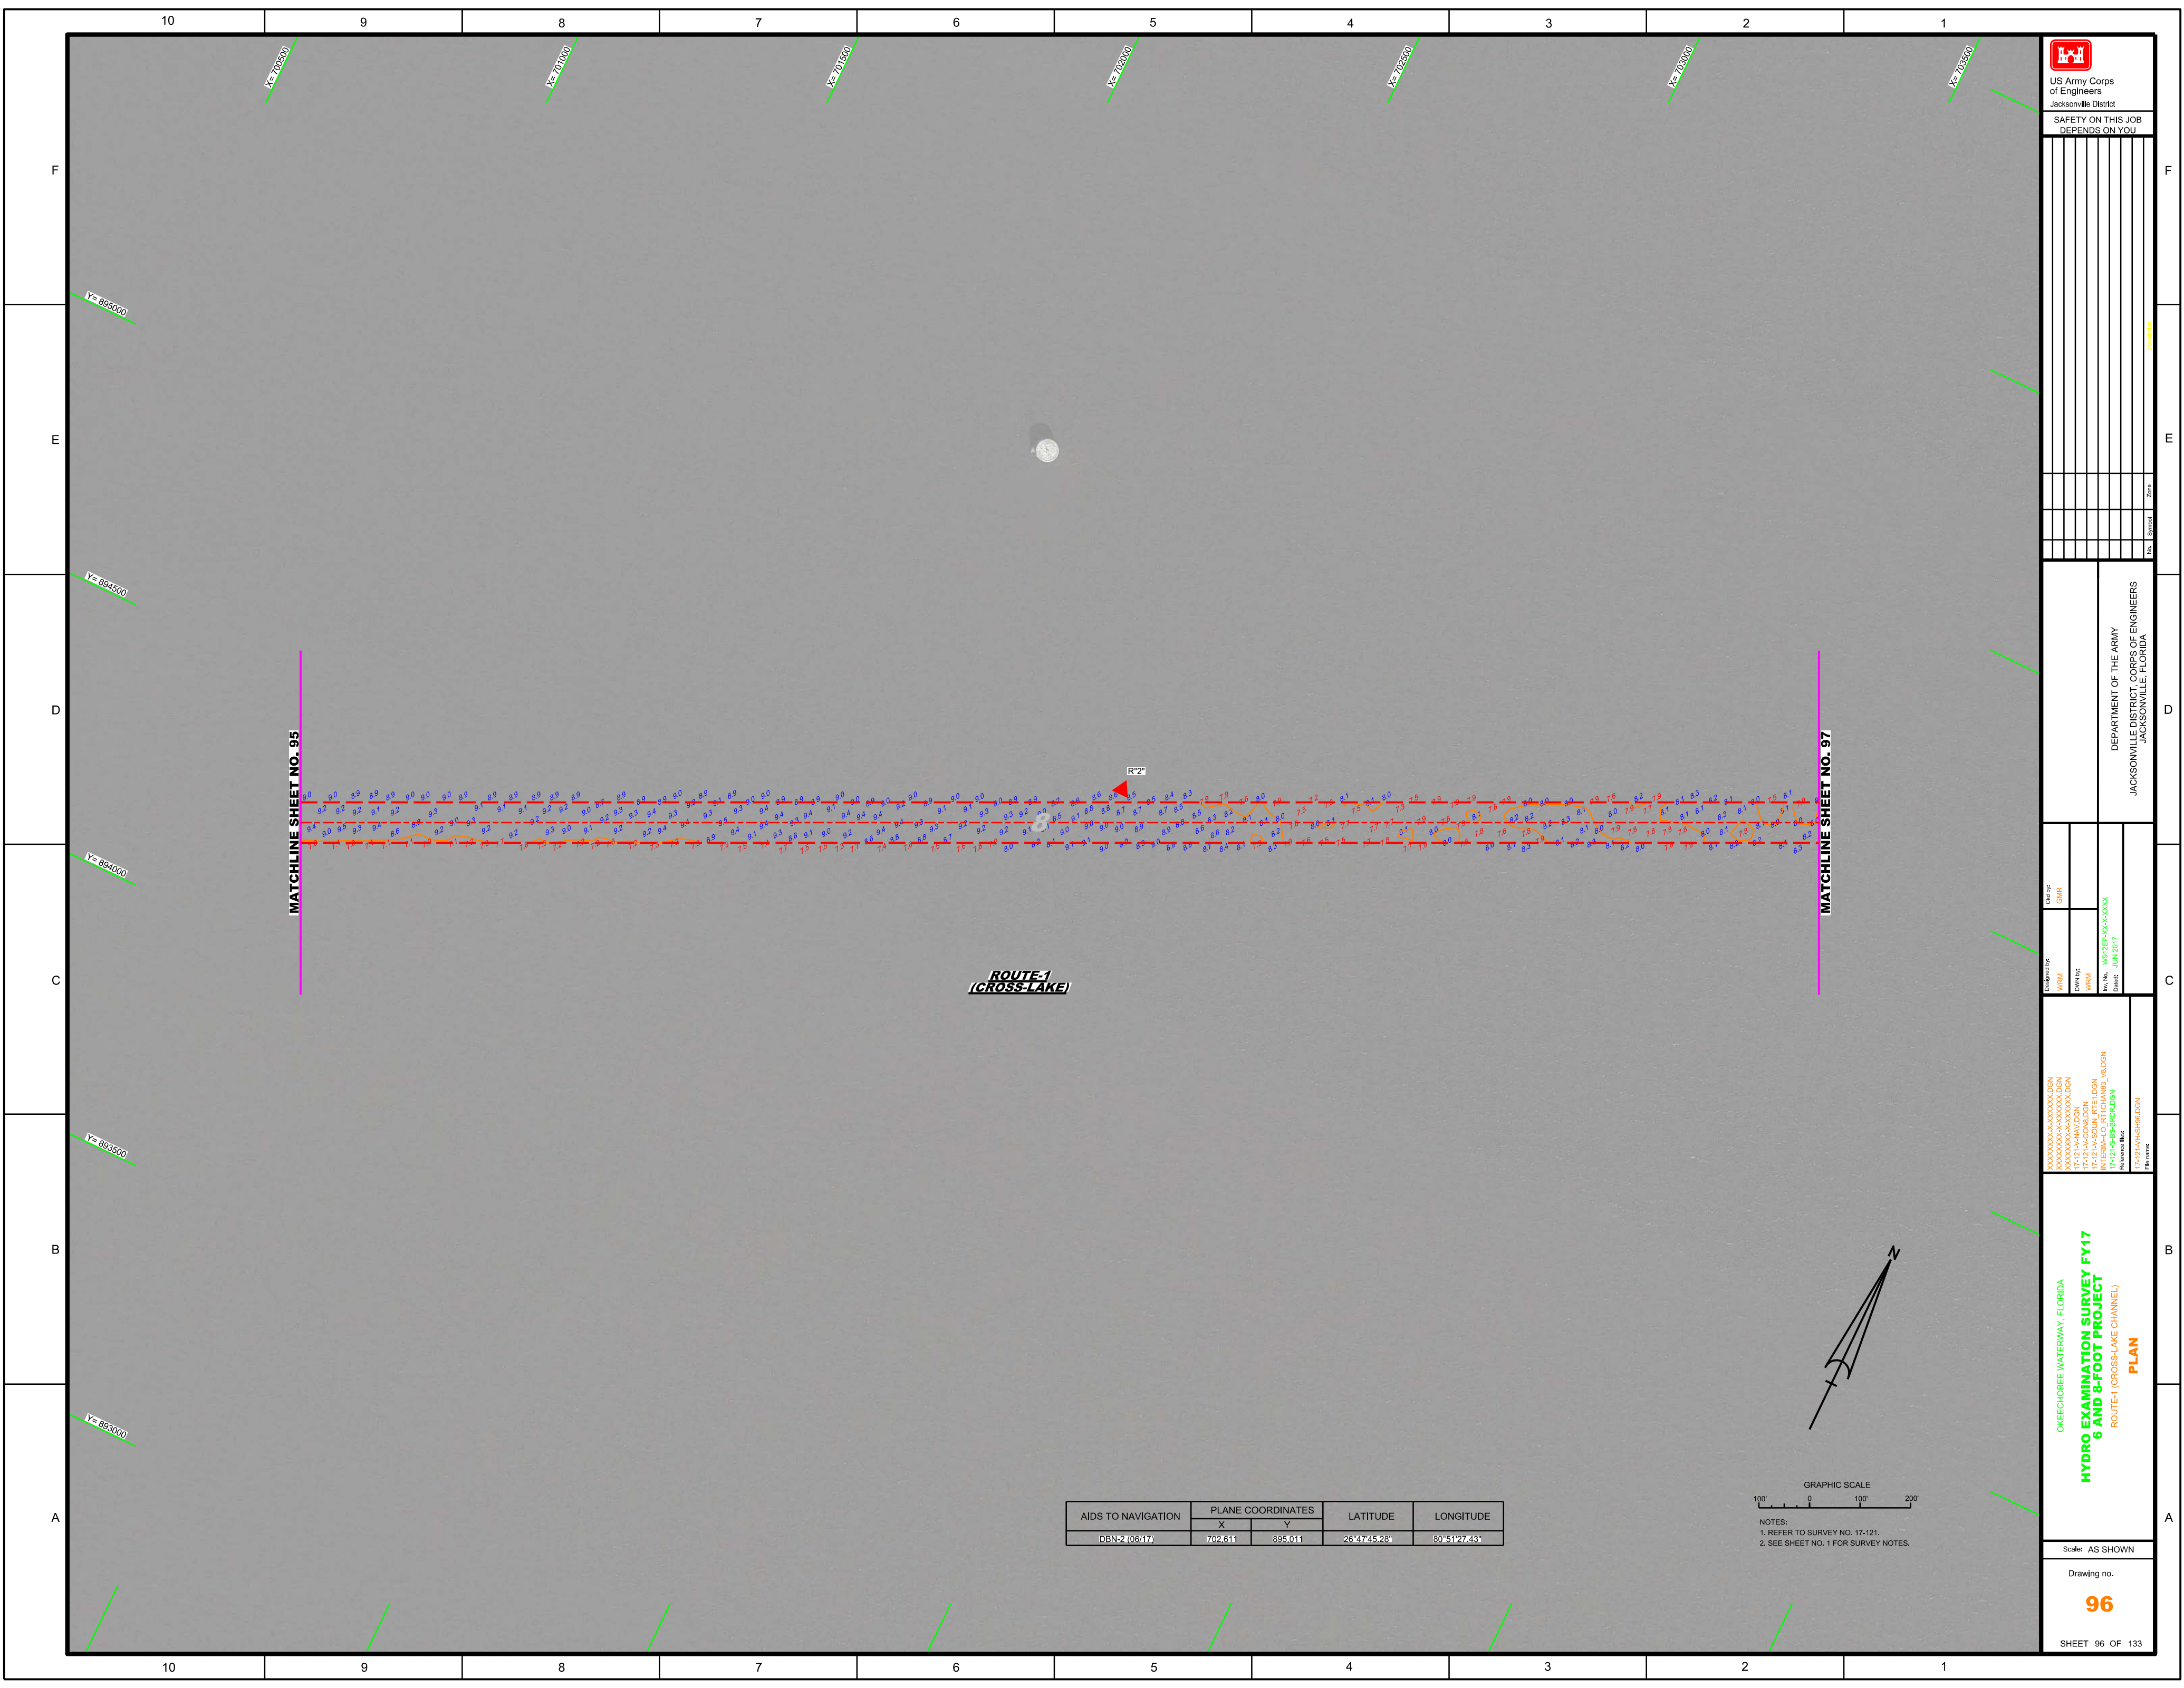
10 9 8 7 6 5 4 3 2 1

F
E
D
C
B
A

X= 700500
X= 701000
X= 701500
X= 702000
X= 702500
X= 703000
X= 703500

Y= 895000
Y= 894500
Y= 894000
Y= 893500
Y= 893000

MATCHLINE SHEET NO. 95
MATCHLINE SHEET NO. 97

R"2"

ROUTE-1
(CROSS-LAKE)

| AIDS TO NAVIGATION | PLANE COORDINATES X | PLANE COORDINATES Y | LATITUDE | LONGITUDE |
|---|---|---|---|---|
| DBN-2 (06/17) | 702,611 | 895,011 | 26°47'45.28" | 80°51'27.43" |

N

GRAPHIC SCALE
100' 0 100' 200'

NOTES:
1. REFER TO SURVEY NO. 17-121.
2. SEE SHEET NO. 1 FOR SURVEY NOTES.

US Army Corps of Engineers
Jacksonville District

SAFETY ON THIS JOB DEPENDS ON YOU

No. Symbol Zone

DEPARTMENT OF THE ARMY
JACKSONVILLE DISTRICT, CORPS OF ENGINEERS
JACKSONVILLE, FLORIDA

Designed by: WRM
DWN by: WRM
Ckd by: GMR
Inv. No. W912EP-XX-X-XXXX
Date: JUN 2017

Reference files
File name:

OKEECHOBEE WATERWAY, FLORIDA
HYDRO EXAMINATION SURVEY FY17
6 AND 8-FOOT PROJECT
ROUTE-1 (CROSS-LAKE CHANNEL)
PLAN

Scale: AS SHOWN

Drawing no.
96

SHEET 96 OF 133